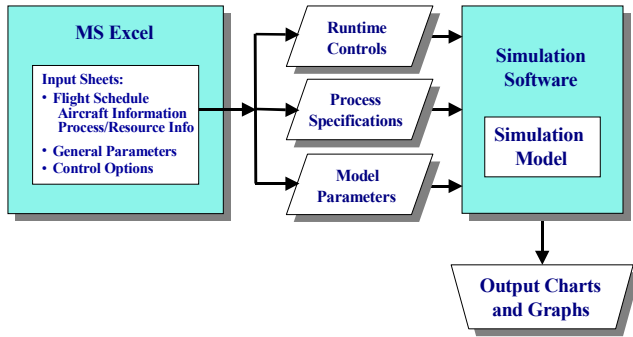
MS Excel

Input Sheets:
• Flight Schedule
Aircraft Information
Process/Resource Info
• General Parameters
• Control Options

Runtime Controls

Process Specifications

Model Parameters

Simulation Software

Simulation Model

Output Charts and Graphs